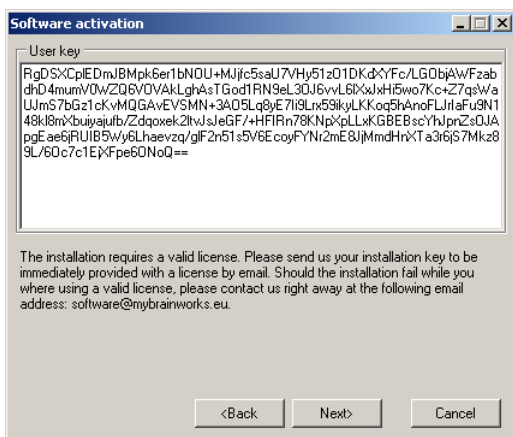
Software activation

User key

RgDSXCplEDmJBMpk6er1bNOU+MJjfc5saU7VHy51zO1DKdXYFc/LGObjAWFzabdhD4mumV0WZQ6VOVAkLghAsTGod1RN9eL30J6vvL6lXxJxHi5wo7Kc+Z7qsWaUJmS7bGz1cKvMQGAvEVSMN+3AO5Lq8yE7li9Lrx59ikyLKKoq5hAnoFLJrlaFu9N148kl8mXbuiyajufb/Zdqoxek2ltvJsJeGF/+HFIRn78KNpXpLLxKGBEBscYhJpnZsOJApgEae6jRUIB5Wy6Lhaevzq/glF2n51s5V6EcoyFYNr2mE8JjMmdHnXTa3r6jS7Mkz89L/6Oc7c1EjXFpe6ONoQ==

The installation requires a valid license. Please send us your installation key to be immediately provided with a license by email. Should the installation fail while you where using a valid license, please contact us right away at the following email address: software@mybrainworks.eu.

<Back

Next>

Cancel